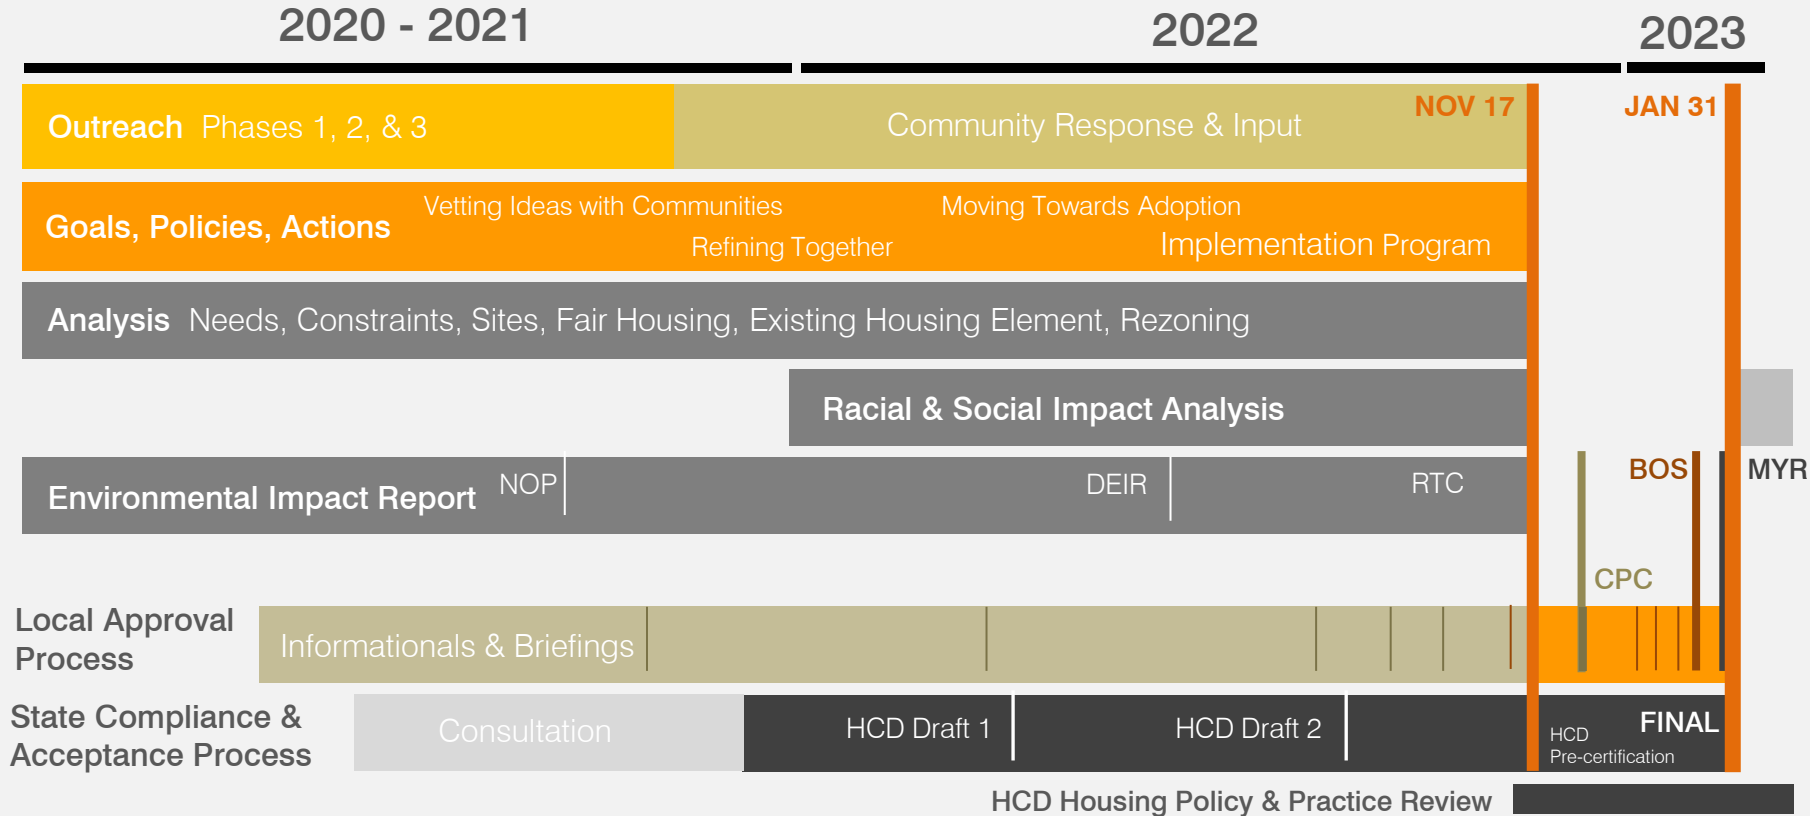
2020 - 2021

2022

2023

Outreach Phases 1, 2, & 3

Community Response & Input

NOV 17

JAN 31

Goals, Policies, Actions

Vetting Ideas with Communities

Moving Towards Adoption

Refining Together

Implementation Program

Analysis Needs, Constraints, Sites, Fair Housing, Existing Housing Element, Rezoning

Racial & Social Impact Analysis

Environmental Impact Report

NOP

DEIR

RTC

BOS

MYR

CPC

Local Approval Process

Informationals & Briefings

State Compliance & Acceptance Process

Consultation

HCD Draft 1

HCD Draft 2

HCD Pre-certification

FINAL

HCD Housing Policy & Practice Review